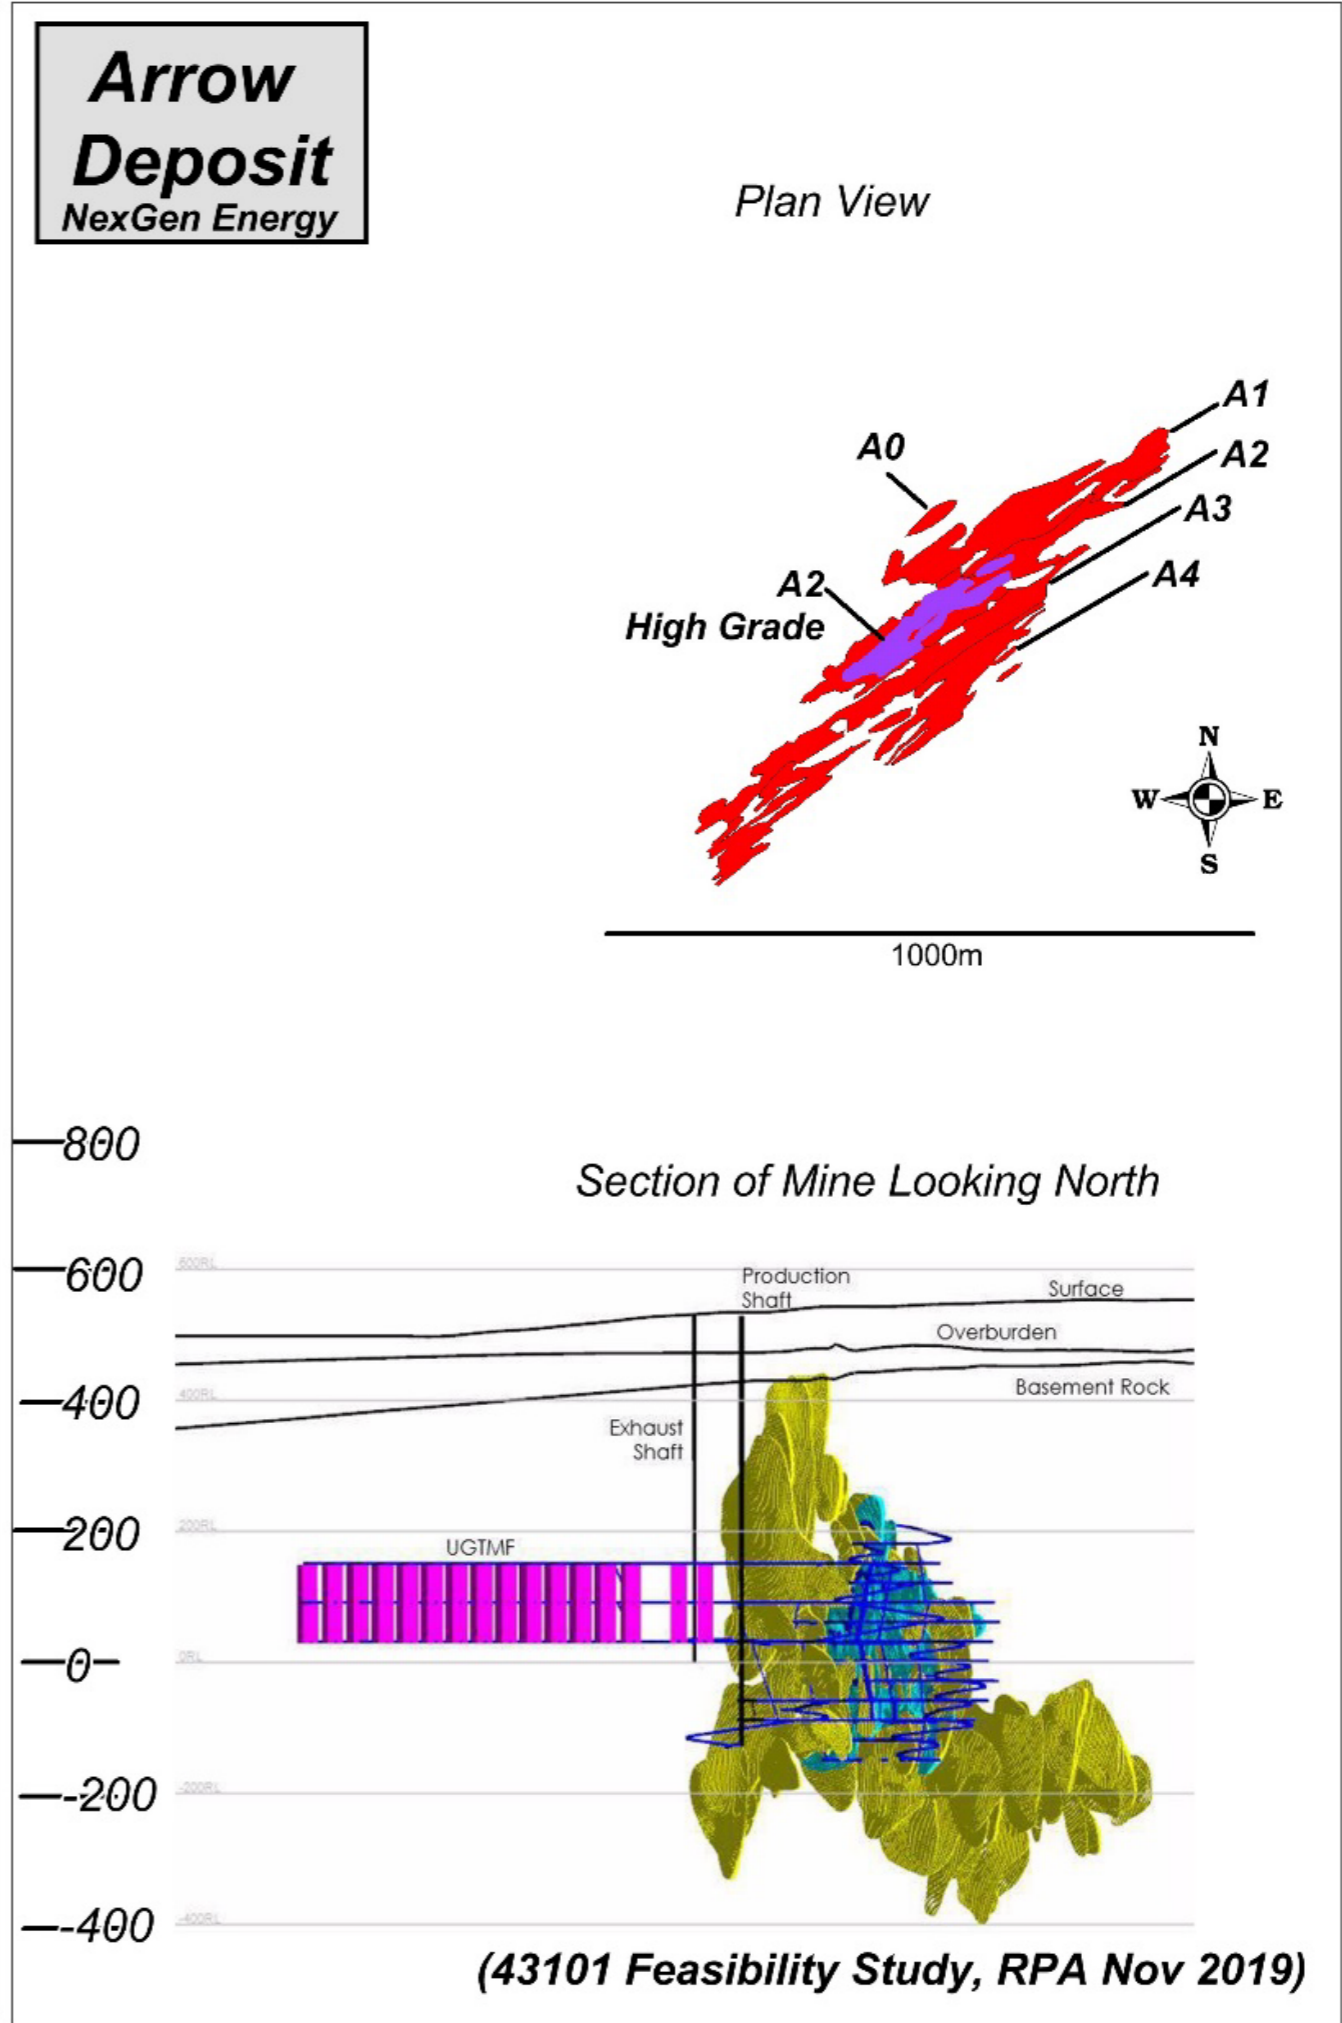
Arrow Deposit
NexGen Energy

Plan View

A1
A0
A2
A3
A4
A2
High Grade

N
W
E
S

1000m

800
600
400
200
0
-200
-400

Section of Mine Looking North

600RL
400RL
200RL
0RL
-200RL
-400RL

Production Shaft
Surface
Overburden
Basement Rock
Exhaust Shaft
UGTMF

(43101 Feasibility Study, RPA Nov 2019)